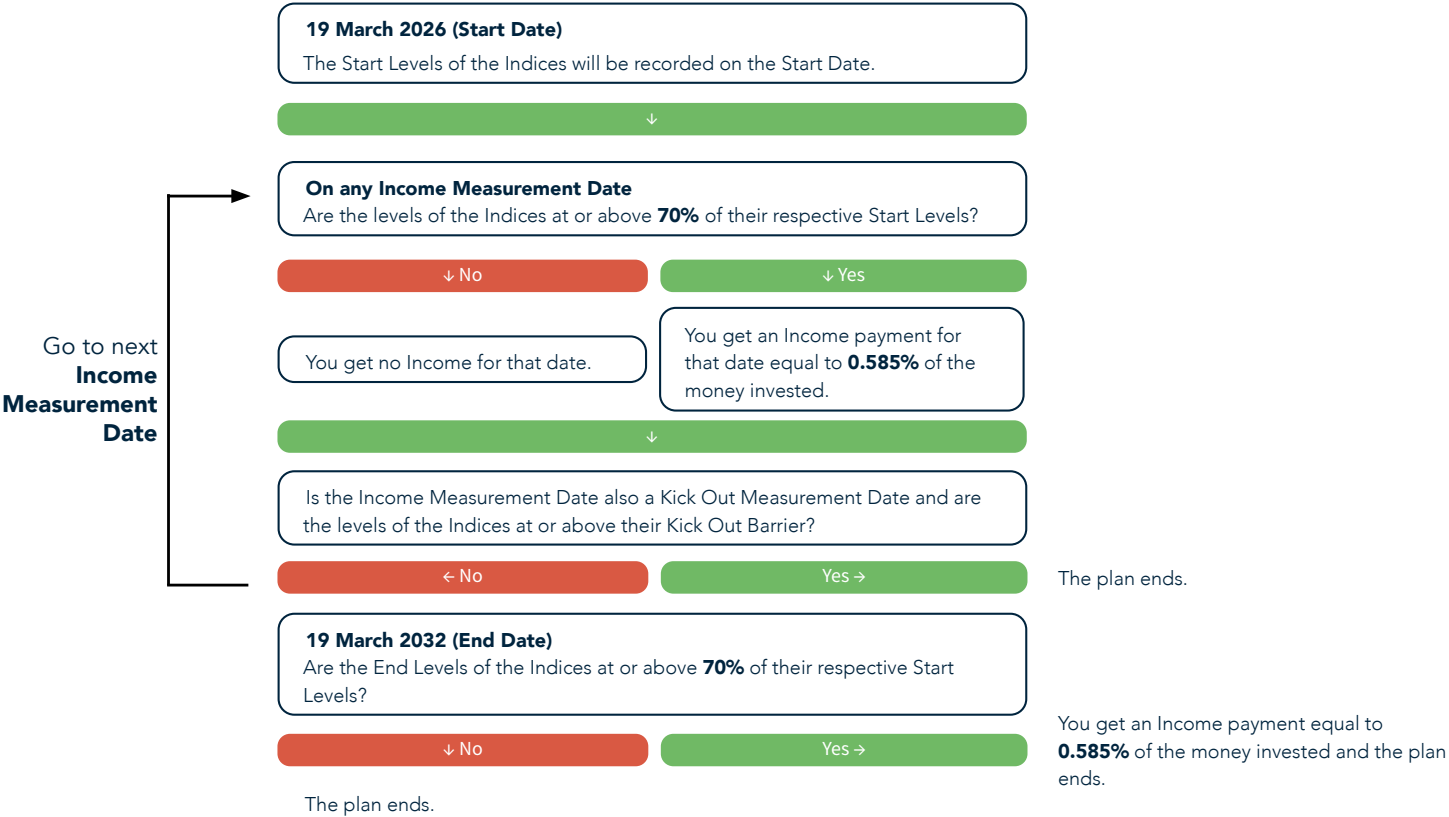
**19 March 2026 (Start Date)**
The Start Levels of the Indices will be recorded on the Start Date.

↓

Go to next **Income Measurement Date**

**On any Income Measurement Date**
Are the levels of the Indices at or above **70%** of their respective Start Levels?

↓ No

↓ Yes

You get no Income for that date.

You get an Income payment for that date equal to **0.585%** of the money invested.

↓

Is the Income Measurement Date also a Kick Out Measurement Date and are the levels of the Indices at or above their Kick Out Barrier?

← No

Yes →

The plan ends.

**19 March 2032 (End Date)**
Are the End Levels of the Indices at or above **70%** of their respective Start Levels?

↓ No

Yes →

You get an Income payment equal to **0.585%** of the money invested and the plan ends.

The plan ends.